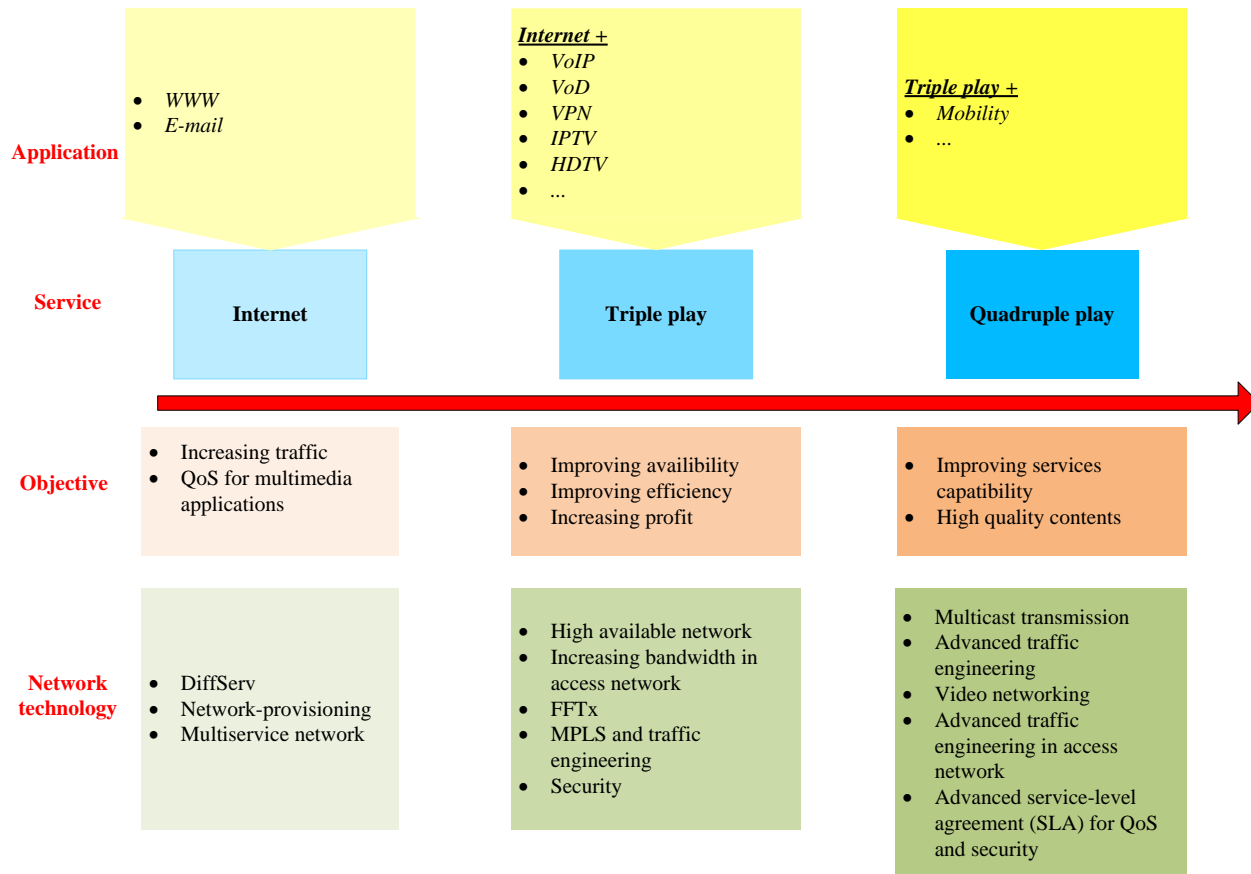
Application

• WWW
• E-mail

Internet +
• VoIP
• VoD
• VPN
• IPTV
• HDTV
• ...

Triple play +
• Mobility
• ...

Service

Internet

Triple play

Quadruple play

Objective

• Increasing traffic
• QoS for multimedia applications

• Improving availibility
• Improving efficiency
• Increasing profit

• Improving services capatibility
• High quality contents

Network technology

• DiffServ
• Network-provisioning
• Multiservice network

• High available network
• Increasing bandwidth in access network
• FFTx
• MPLS and traffic engineering
• Security

• Multicast transmission
• Advanced traffic engineering
• Video networking
• Advanced traffic engineering in access network
• Advanced service-level agreement (SLA) for QoS and security